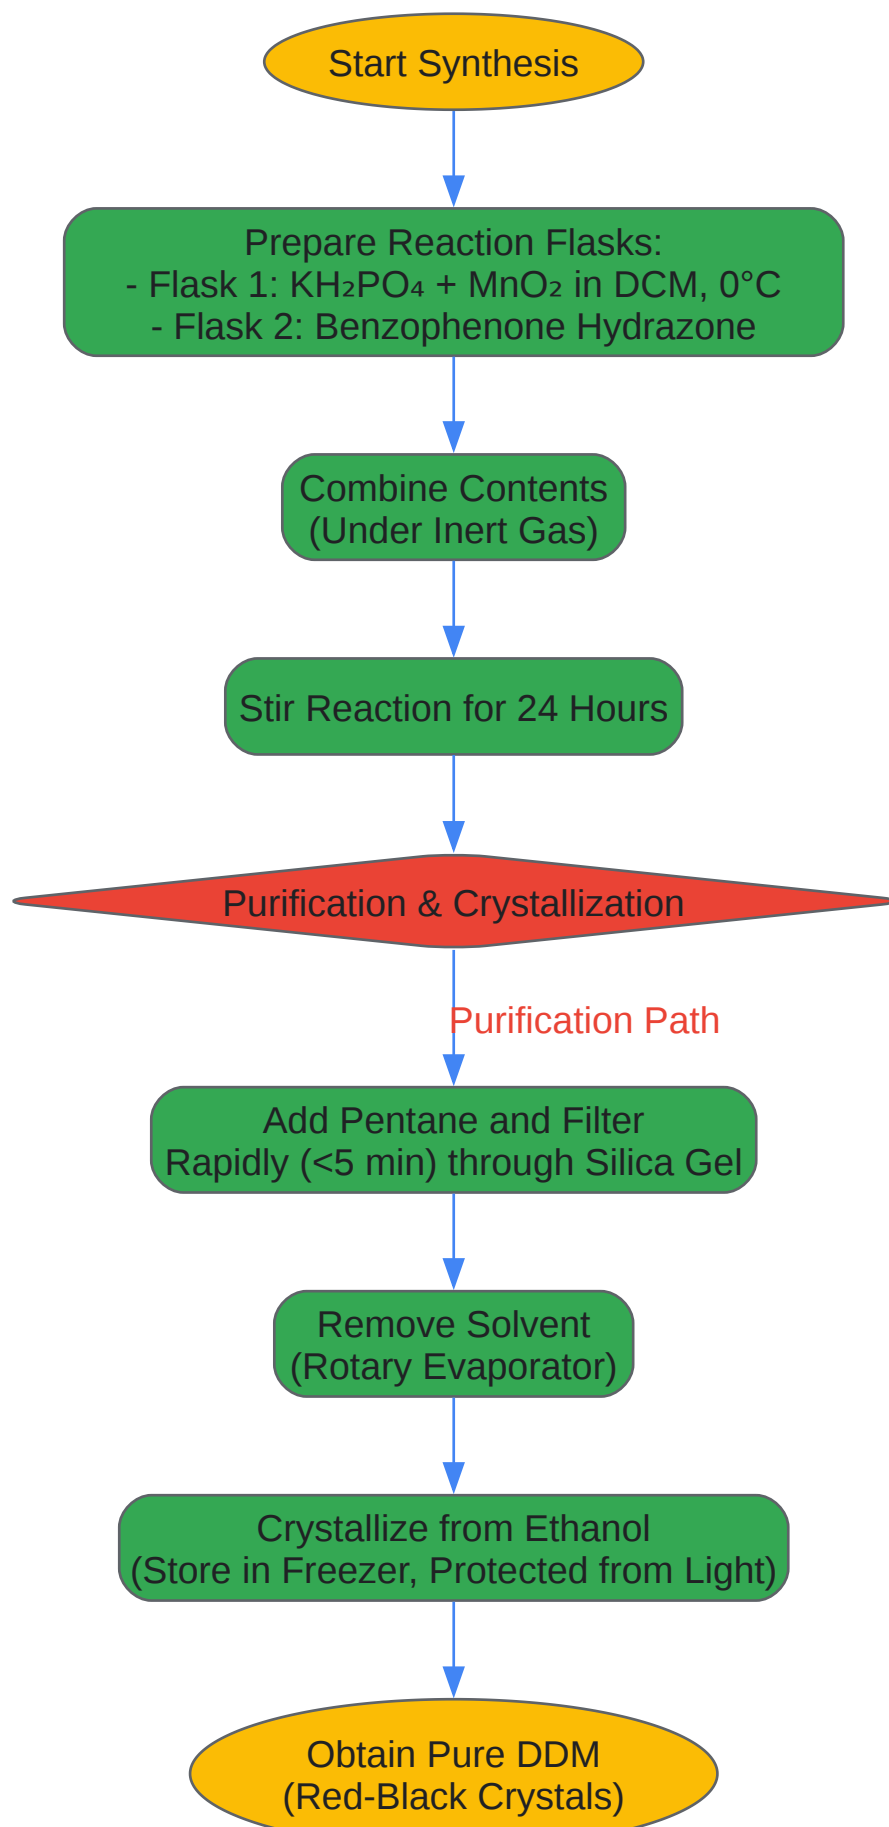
Start Synthesis

Prepare Reaction Flasks:
- Flask 1: $KH_2PO_4$ + $MnO_2$ in DCM, 0°C
- Flask 2: Benzophenone Hydrazone

Combine Contents
(Under Inert Gas)

Stir Reaction for 24 Hours

Purification & Crystallization

Purification Path

Add Pentane and Filter
Rapidly (<5 min) through Silica Gel

Remove Solvent
(Rotary Evaporator)

Crystallize from Ethanol
(Store in Freezer, Protected from Light)

Obtain Pure DDM
(Red-Black Crystals)